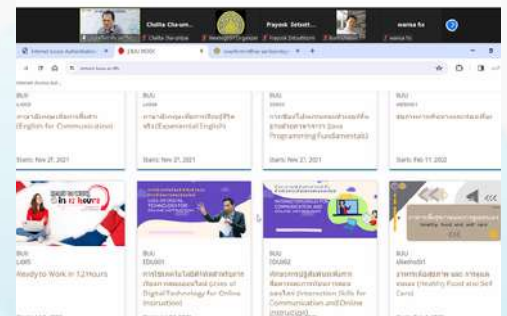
Chollta Cha-um...
Prayook Sirisutt...
wansa fo

Internet Access Authentication
BUU MOOC

BUU
BUU
BUU
BUU

(English for Communication)
(Experiential English)
Programming Fundamentals)

Starts: Nov 27, 2021
Starts: Nov 27, 2021
Starts: Nov 27, 2021
Starts: Feb 11, 2022

in 12 hours

BUU
BUU
BUU
BUU

Ready to Work in 12 Hours
Digital Technology for Online Instruction)
Communication and Online Instruction)
(Healthy Food and Self Care)